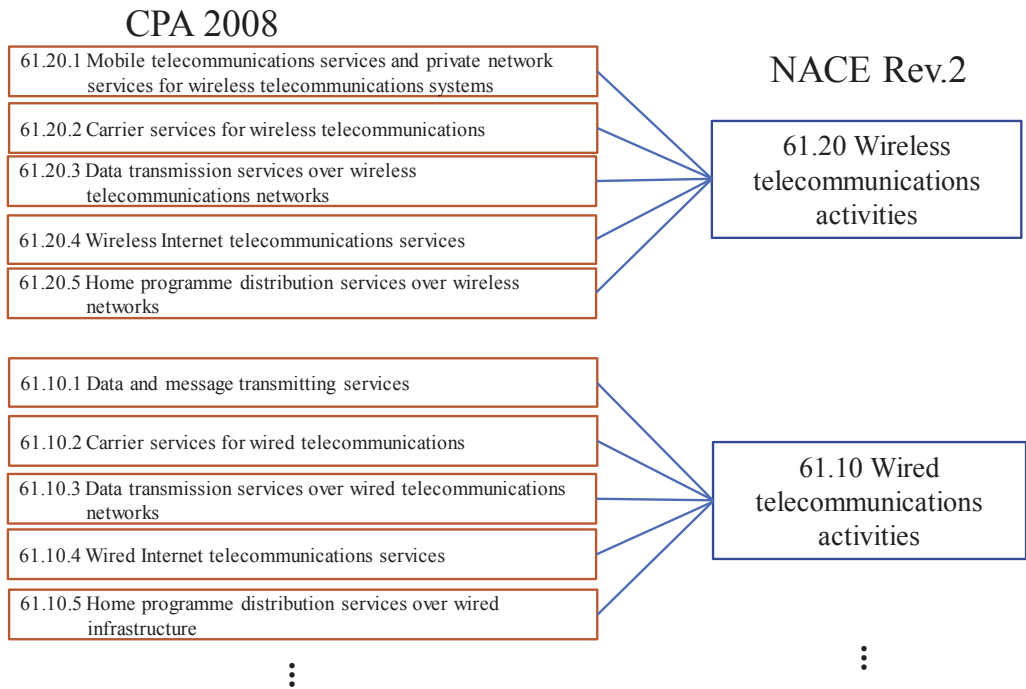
CPA 2008

61.20.1 Mobile telecommunications services and private network services for wireless telecommunications systems

61.20.2 Carrier services for wireless telecommunications

61.20.3 Data transmission services over wireless telecommunications networks

61.20.4 Wireless Internet telecommunications services

61.20.5 Home programme distribution services over wireless networks

NACE Rev.2

61.20 Wireless telecommunications activities

61.10.1 Data and message transmitting services

61.10.2 Carrier services for wired telecommunications

61.10.3 Data transmission services over wired telecommunications networks

61.10.4 Wired Internet telecommunications services

61.10.5 Home programme distribution services over wired infrastructure

61.10 Wired telecommunications activities

⋮

⋮